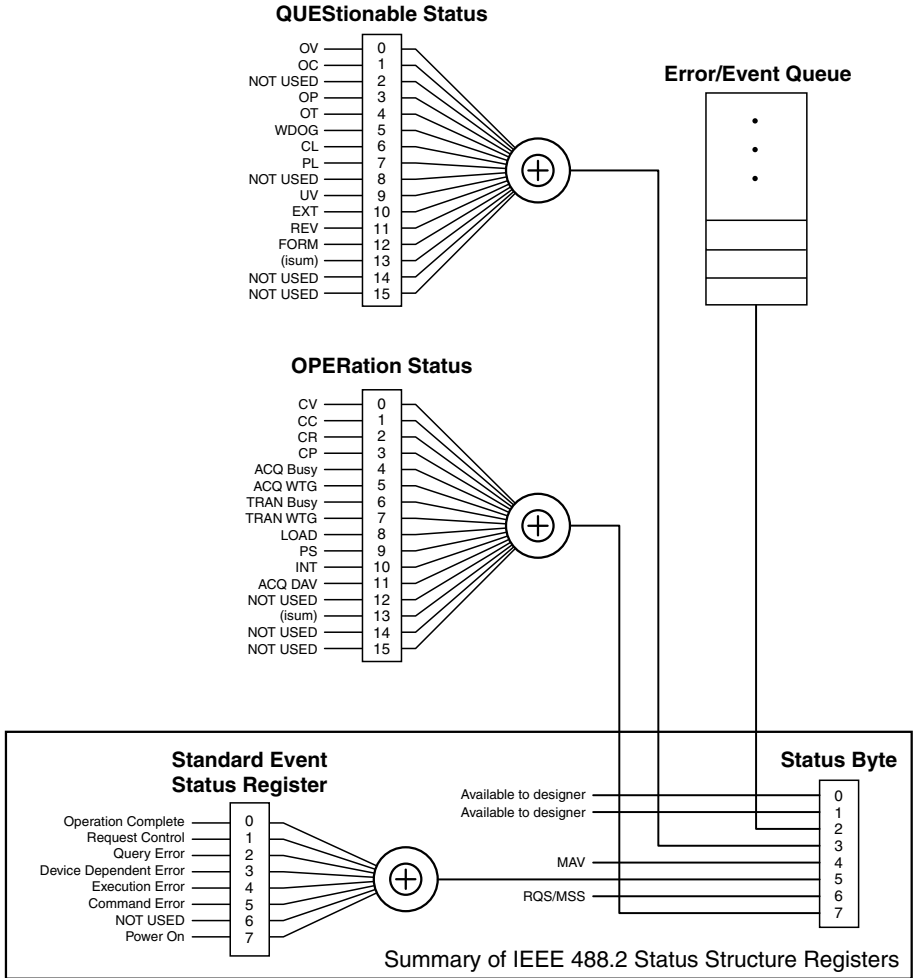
QUEStionable Status

| | |
|---|---|
| OV | 0 |
| OC | 1 |
| NOT USED | 2 |
| OP | 3 |
| OT | 4 |
| WDOG | 5 |
| CL | 6 |
| PL | 7 |
| NOT USED | 8 |
| UV | 9 |
| EXT | 10 |
| REV | 11 |
| FORM | 12 |
| (isum) | 13 |
| NOT USED | 14 |
| NOT USED | 15 |

$\oplus$

Error/Event Queue

OPERation Status

| | |
|---|---|
| CV | 0 |
| CC | 1 |
| CR | 2 |
| CP | 3 |
| ACQ Busy | 4 |
| ACQ WTG | 5 |
| TRAN Busy | 6 |
| TRAN WTG | 7 |
| LOAD | 8 |
| PS | 9 |
| INT | 10 |
| ACQ DAV | 11 |
| NOT USED | 12 |
| (isum) | 13 |
| NOT USED | 14 |
| NOT USED | 15 |

$\oplus$

Standard Event Status Register

| | |
|---|---|
| Operation Complete | 0 |
| Request Control | 1 |
| Query Error | 2 |
| Device Dependent Error | 3 |
| Execution Error | 4 |
| Command Error | 5 |
| NOT USED | 6 |
| Power On | 7 |

$\oplus$

Status Byte

| | |
|---|---|
| Available to designer | 0 |
| Available to designer | 1 |
| | 2 |
| | 3 |
| MAV | 4 |
| | 5 |
| RQS/MSS | 6 |
| | 7 |

Summary of IEEE 488.2 Status Structure Registers